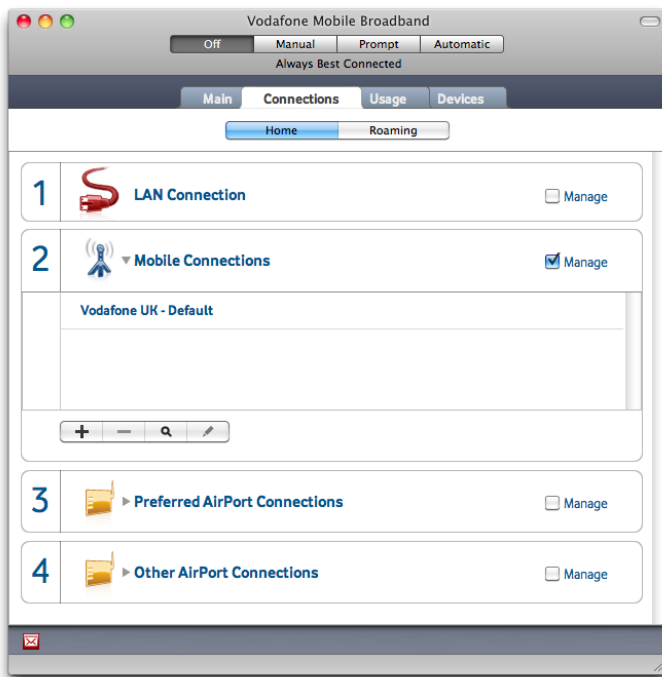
Vodafone Mobile Broadband

Off | Manual | Prompt | Automatic

Always Best Connected

Main | Connections | Usage | Devices

Home | Roaming

1 LAN Connection Manage

2 Mobile Connections Manage

Vodafone UK - Default

+ −

3 Preferred AirPort Connections Manage

4 Other AirPort Connections Manage